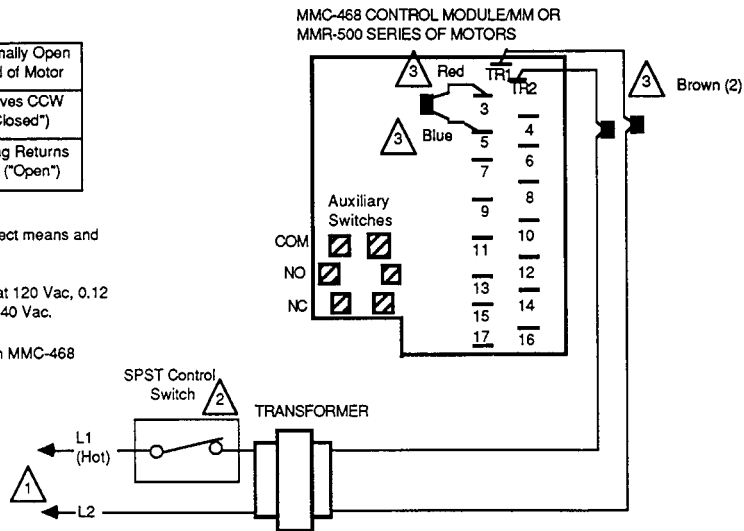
MMC-468 CONTROL MODULE/MM OR MMR-500 SERIES OF MOTORS

| nally Open |
|---|
| d of Motor |
| ves CCW |
| losed") |
| g Returns |
| ("Open") |

ect means and

at 120 Vac, 0.12
40 Vac.

n MMC-468

3 Red
TR1
TR2
3 Brown (2)
3
3 Blue
5
4
7
6
Auxiliary Switches
9
8
COM
11
10
NO
13
12
NC
15
14
17
16

SPST Control Switch 2
TRANSFORMER
L1 (Hot)
1
L2